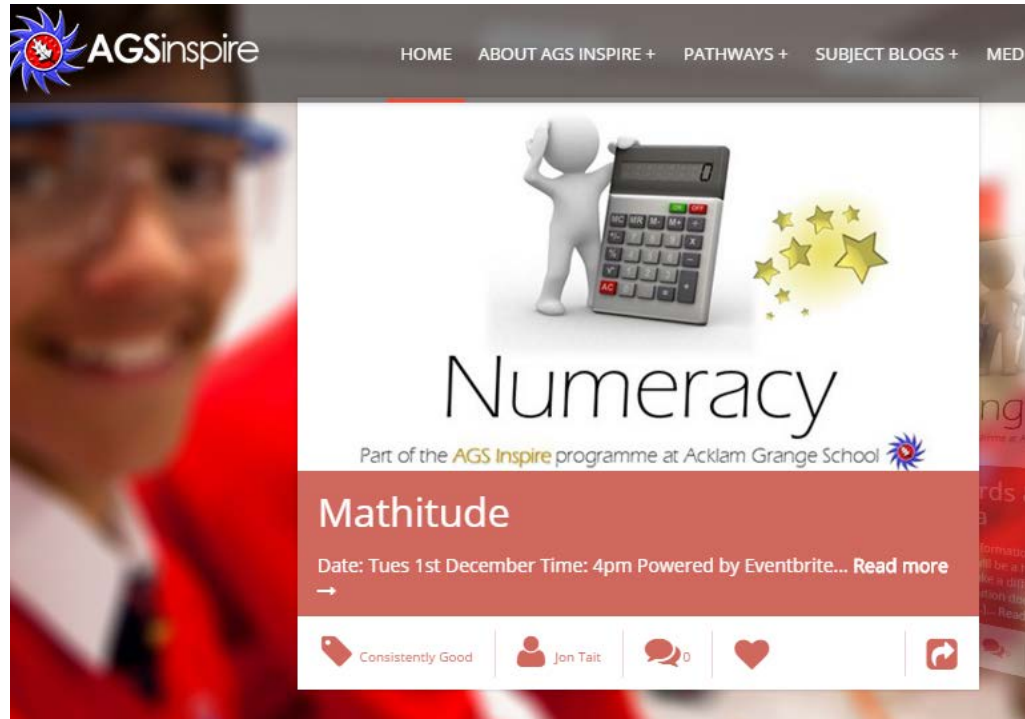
AGSinspire

HOME ABOUT AGS INSPIRE + PATHWAYS + SUBJECT BLOGS + MED

0

MC MR M- M+ ON OFF AC

Numeracy

Part of the AGS Inspire programme at Acklam Grange School

Mathitude

Date: Tues 1st December Time: 4pm Powered by Eventbrite... Read more →

Consistently Good Jon Tait 0